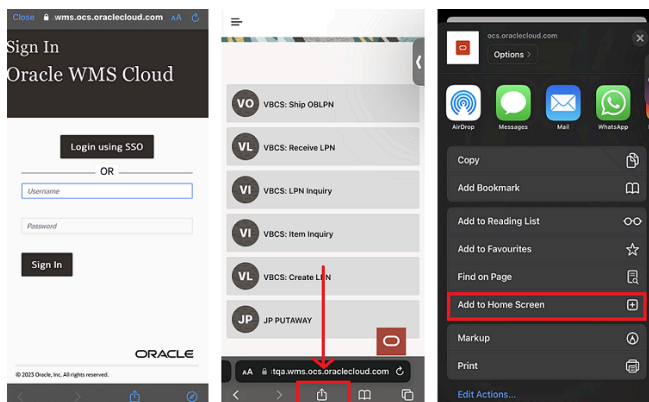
Close wms.ocs.oraclecloud.com AA

Sign In
Oracle WMS Cloud

Login using SSO

OR

Username

Password

Sign In

ORACLE

© 2023 Oracle, Inc. All rights reserved.

VO VBCS: Ship OBLPN

VL VBCS: Receive LPN

VI VBCS: LPN Inquiry

VI VBCS: Item Inquiry

VL VBCS: Create LPN

JP JP PUTAWAY

AA tqa.wms.ocs.oraclecloud.com

ocs.oraclecloud.com

Options >

AirDrop

Messages

Mail

WhatsApp

Copy

Add Bookmark

Add to Reading List

Add to Favourites

Find on Page

Add to Home Screen

Markup

Print

Edit Actions...